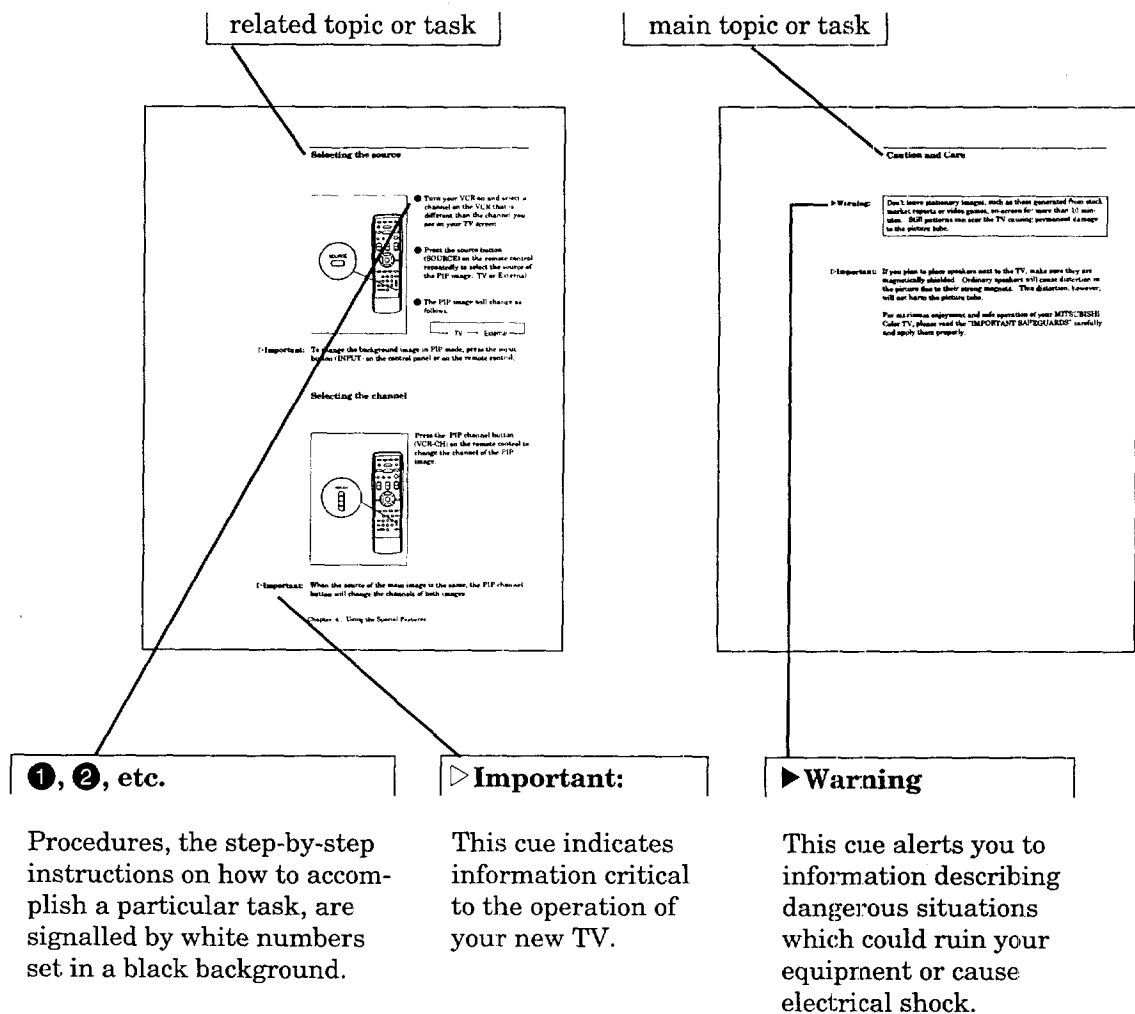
related topic or task

main topic or task

Selecting the source

● Turn your VCR on and select a channel on the VCR that is different than the channel you see on your TV screen.

● Press the source button (SOURCE) on the remote control repeatedly to select the source of the PIP image, TV or External.

● The PIP image will change as follows.

TV ⟶ External

SOURCE

▷Important: To change the background image in PIP mode, press the input button (INPUT) on the control panel or on the remote control.

Selecting the channel

Press the PIP channel button (VCR-CH) on the remote control to change the channel of the PIP image.

▷Important: When the source of the main image is the same, the PIP channel button will change the channels of both images.

Chapter 4. Using the Special Features

Caution and Care

▶Warning: Don't leave stationary images, such as those generated from stock market reports or video games, on-screen for more than 10 minutes. Still patterns can scar the TV causing permanent damage to the picture tube.

▷Important: If you plan to place speakers next to the TV, make sure they are magnetically shielded. Ordinary speakers will cause distortion in the picture due to their strong magnets. This distortion, however, will not harm the picture tube.

For maximum enjoyment and safe operation of your MITSUBISHI Color TV, please read the "IMPORTANT SAFEGUARDS" carefully and apply them properly.

❶, ❷, etc.

Procedures, the step-by-step instructions on how to accomplish a particular task, are signalled by white numbers set in a black background.

▷Important:

This cue indicates information critical to the operation of your new TV.

▶Warning

This cue alerts you to information describing dangerous situations which could ruin your equipment or cause electrical shock.